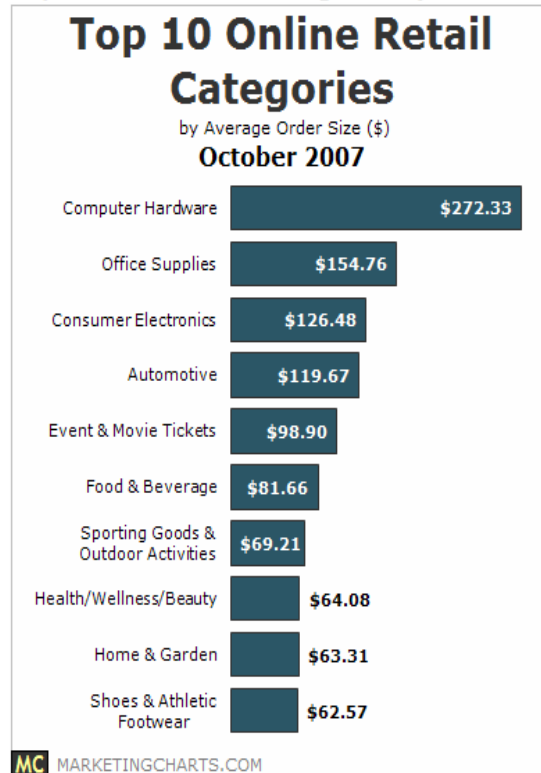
Top 10 Online Retail Categories

by Average Order Size ($)

October 2007

Computer Hardware $272.33
Office Supplies $154.76
Consumer Electronics $126.48
Automotive $119.67
Event & Movie Tickets $98.90
Food & Beverage $81.66
Sporting Goods & Outdoor Activities $69.21
Health/Wellness/Beauty $64.08
Home & Garden $63.31
Shoes & Athletic Footwear $62.57

MC MARKETINGCHARTS.COM